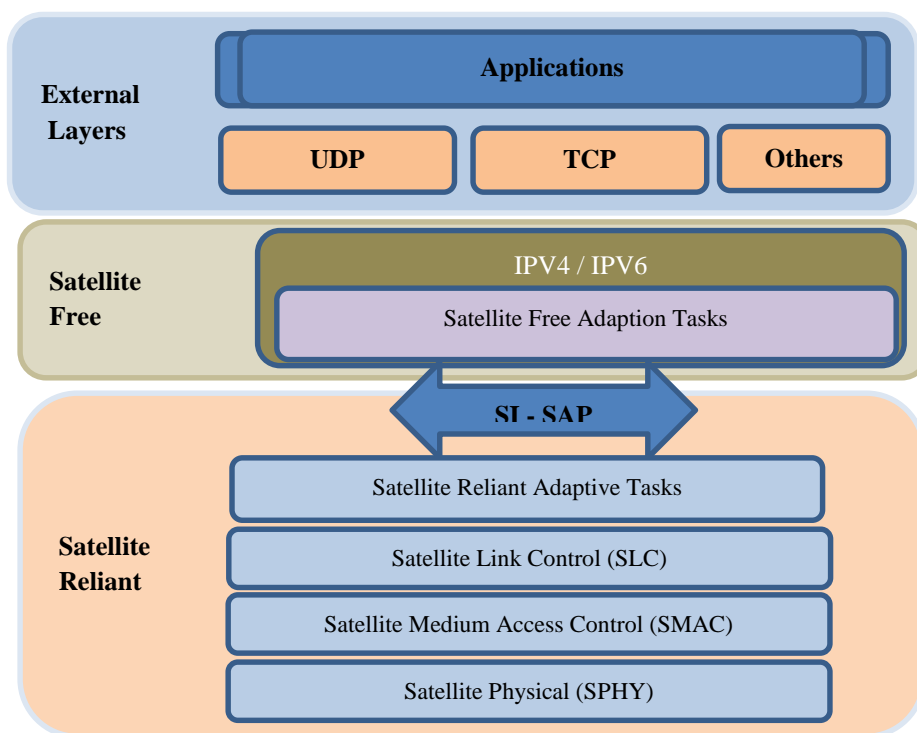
External Layers

Applications

UDP

TCP

Others

Satellite Free

IPV4 / IPV6

Satellite Free Adaption Tasks

SI - SAP

Satellite Reliant

Satellite Reliant Adaptive Tasks

Satellite Link Control (SLC)

Satellite Medium Access Control (SMAC)

Satellite Physical (SPHY)